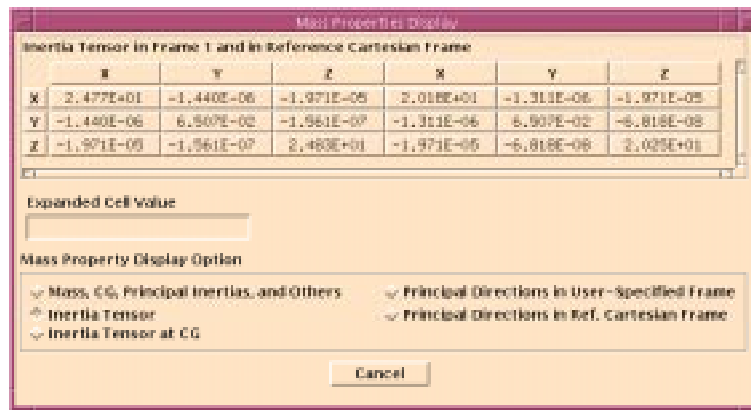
Mass Properties Display

Inertia Tensor in Frame 1 and in Reference Cartesian Frame

| | X | Y | Z | X | Y | Z |
|---|---|---|---|---|---|---|
| X | 2.477E+01 | -1.440E-06 | -1.971E-05 | 2.018E+01 | -1.311E-06 | -1.971E-05 |
| Y | -1.440E-06 | 6.507E-02 | -1.561E-07 | -1.311E-06 | 6.507E-02 | -6.818E-08 |
| Z | -1.971E-05 | -1.561E-07 | 2.483E+01 | -1.971E-05 | -6.818E-08 | 2.025E+01 |

Expanded Cell Value

Mass Property Display Option

Mass, CG, Principal Inertias, and Others
Inertia Tensor
Inertia Tensor at CG
Principal Directions in User-Specified Frame
Principal Directions in Ref. Cartesian Frame

Cancel